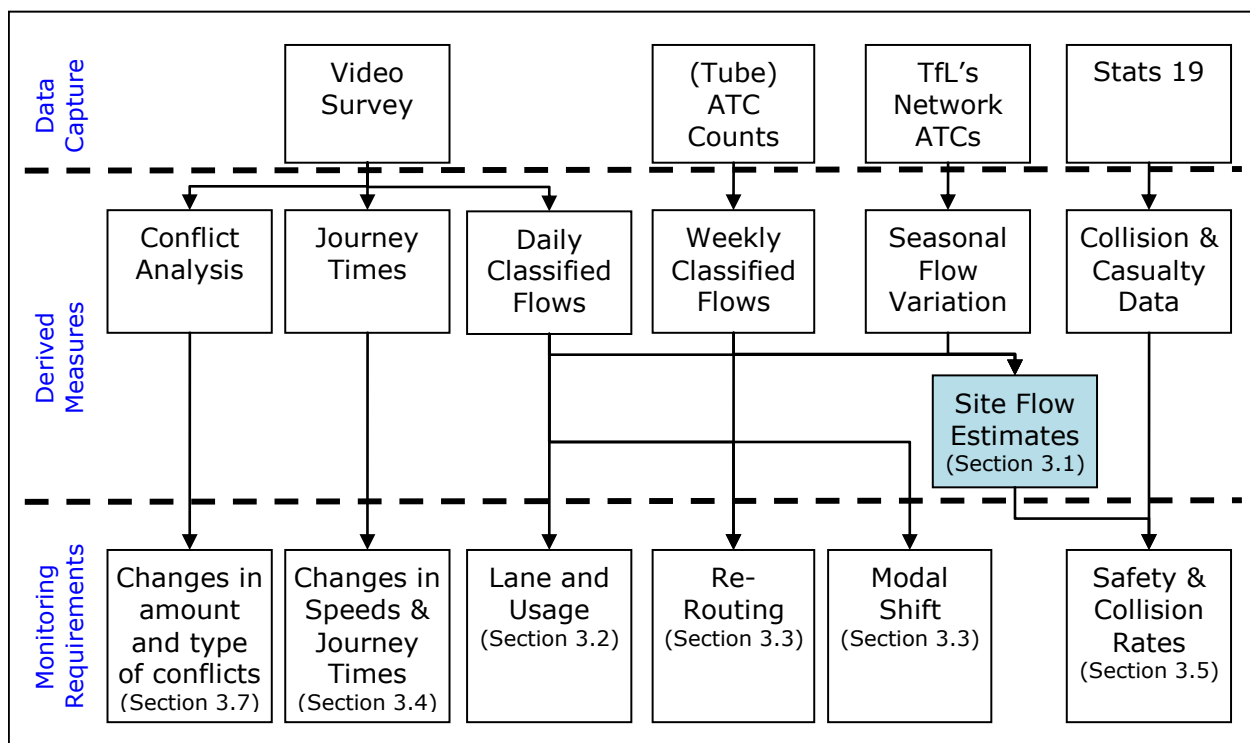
Data Capture

Video Survey

(Tube) ATC Counts

TfL's Network ATCs

Stats 19

Derived Measures

Conflict Analysis

Journey Times

Daily Classified Flows

Weekly Classified Flows

Seasonal Flow Variation

Collision & Casualty Data

Site Flow Estimates (Section 3.1)

Monitoring Requirements

Changes in amount and type of conflicts (Section 3.7)

Changes in Speeds & Journey Times (Section 3.4)

Lane and Usage (Section 3.2)

Re-Routing (Section 3.3)

Modal Shift (Section 3.3)

Safety & Collision Rates (Section 3.5)